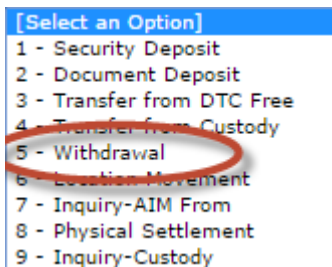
[Select an Option]
1 - Security Deposit
2 - Document Deposit
3 - Transfer from DTC Free
4 - Transfer from Custody
5 - Withdrawal
6 - Location Movement
7 - Inquiry-AIM From
8 - Physical Settlement
9 - Inquiry-Custody